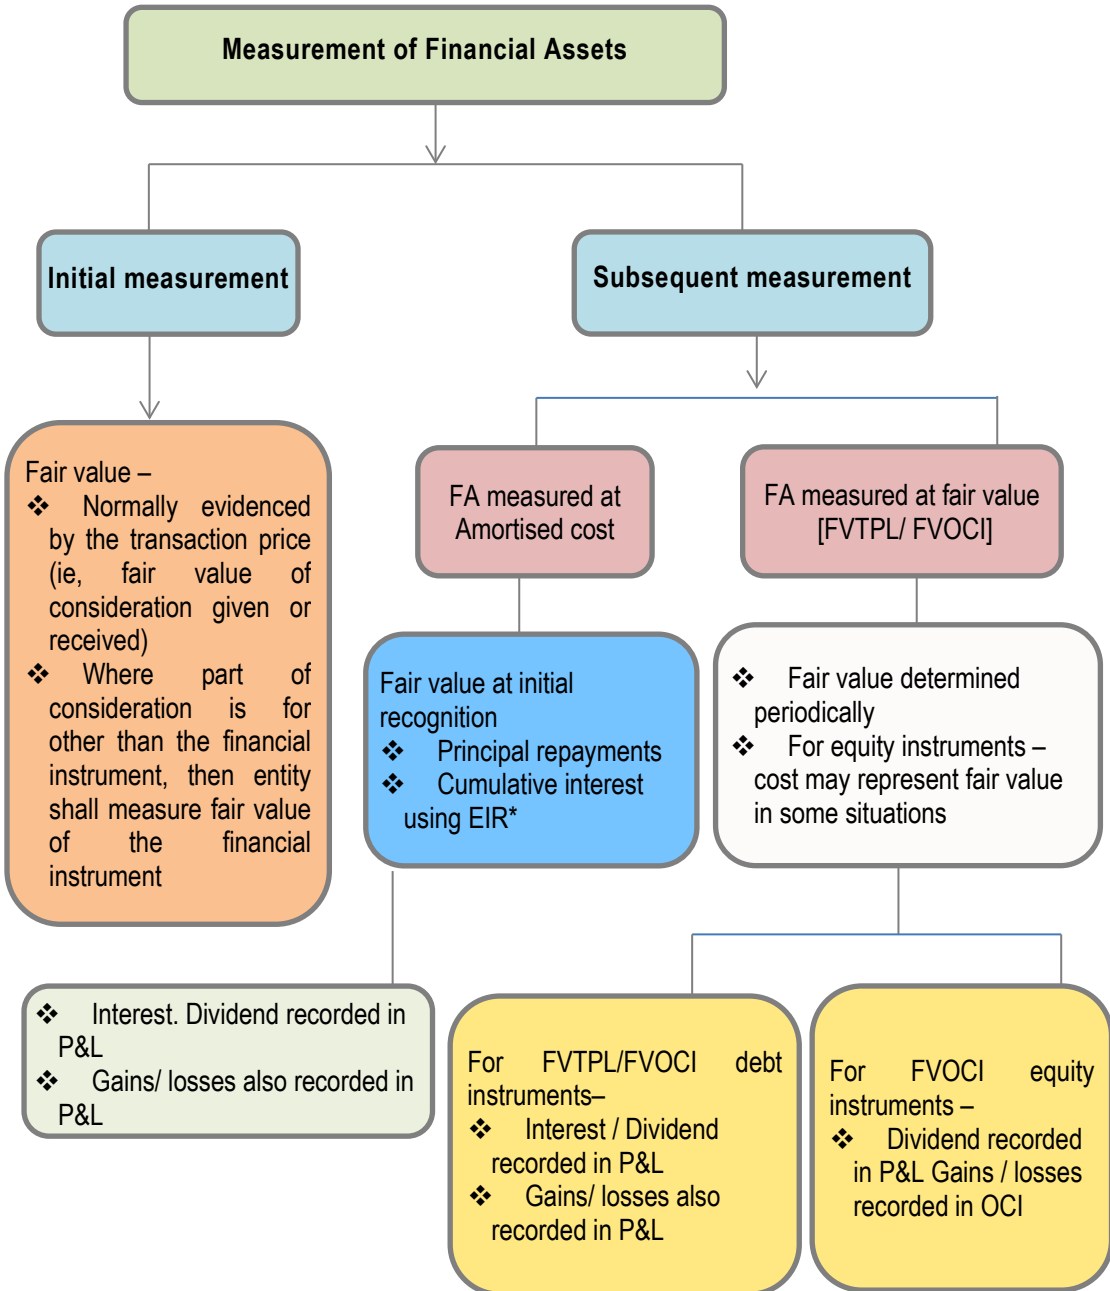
Measurement of Financial Assets

Initial measurement

Subsequent measurement

Fair value –
❖ Normally evidenced by the transaction price (ie, fair value of consideration given or received)
❖ Where part of consideration is for other than the financial instrument, then entity shall measure fair value of the financial instrument

FA measured at Amortised cost

FA measured at fair value [FVTPL/ FVOCI]

Fair value at initial recognition
❖ Principal repayments
❖ Cumulative interest using EIR*

❖ Fair value determined periodically
❖ For equity instruments – cost may represent fair value in some situations

❖ Interest. Dividend recorded in P&L
❖ Gains/ losses also recorded in P&L

For FVTPL/FVOCI debt instruments–
❖ Interest / Dividend recorded in P&L
❖ Gains/ losses also recorded in P&L

For FVOCI equity instruments –
❖ Dividend recorded in P&L Gains / losses recorded in OCI